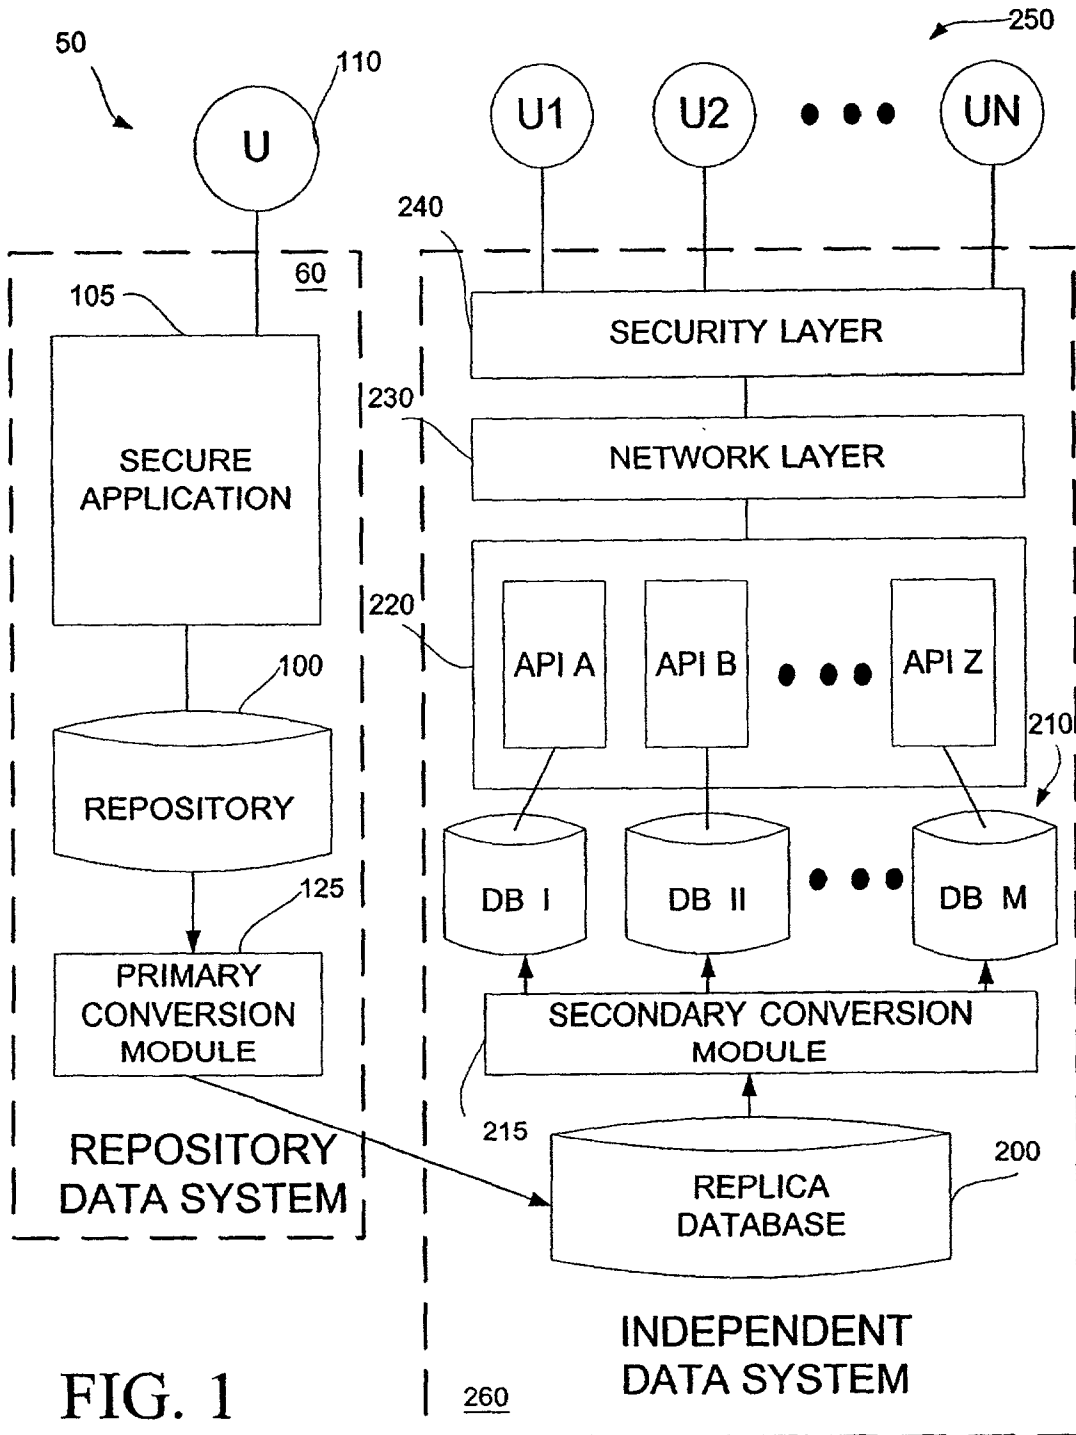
50

250

110

U

U1

U2

UN

240

60

105

SECURITY LAYER

230

SECURE APPLICATION

NETWORK LAYER

220

100

API A

API B

API Z

210

REPOSITORY

DB I

DB II

DB M

125

PRIMARY CONVERSION MODULE

SECONDARY CONVERSION MODULE

215

REPOSITORY DATA SYSTEM

200

REPLICA DATABASE

INDEPENDENT DATA SYSTEM

FIG. 1

260